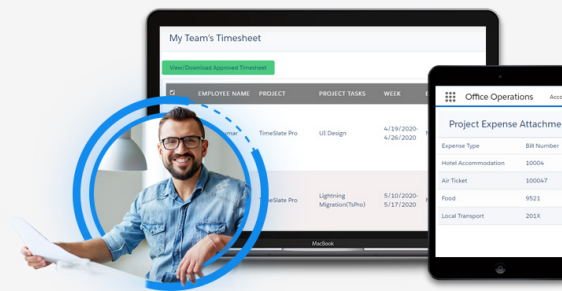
My Team's Timesheet

View/Download Approved Timesheet

| | EMPLOYEE NAME | PROJECT | PROJECT TASKS | WEEK | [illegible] |
|---|---|---|---|---|---|
| | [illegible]mar | TimeSlate Pro | UI Design | 4/19/2020-4/26/2020 | |
| | | TimeSlate Pro | Lightning Migration(TsPro) | 5/10/2020-5/17/2020 | |

MacBook

Office Operations Acc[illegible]

Project Expense Attachme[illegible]

| Expense Type | Bill Number |
|---|---|
| Hotel Accommodation | 10004 |
| Air Ticket | 100047 |
| Food | 9521 |
| Local Transport | 201X |